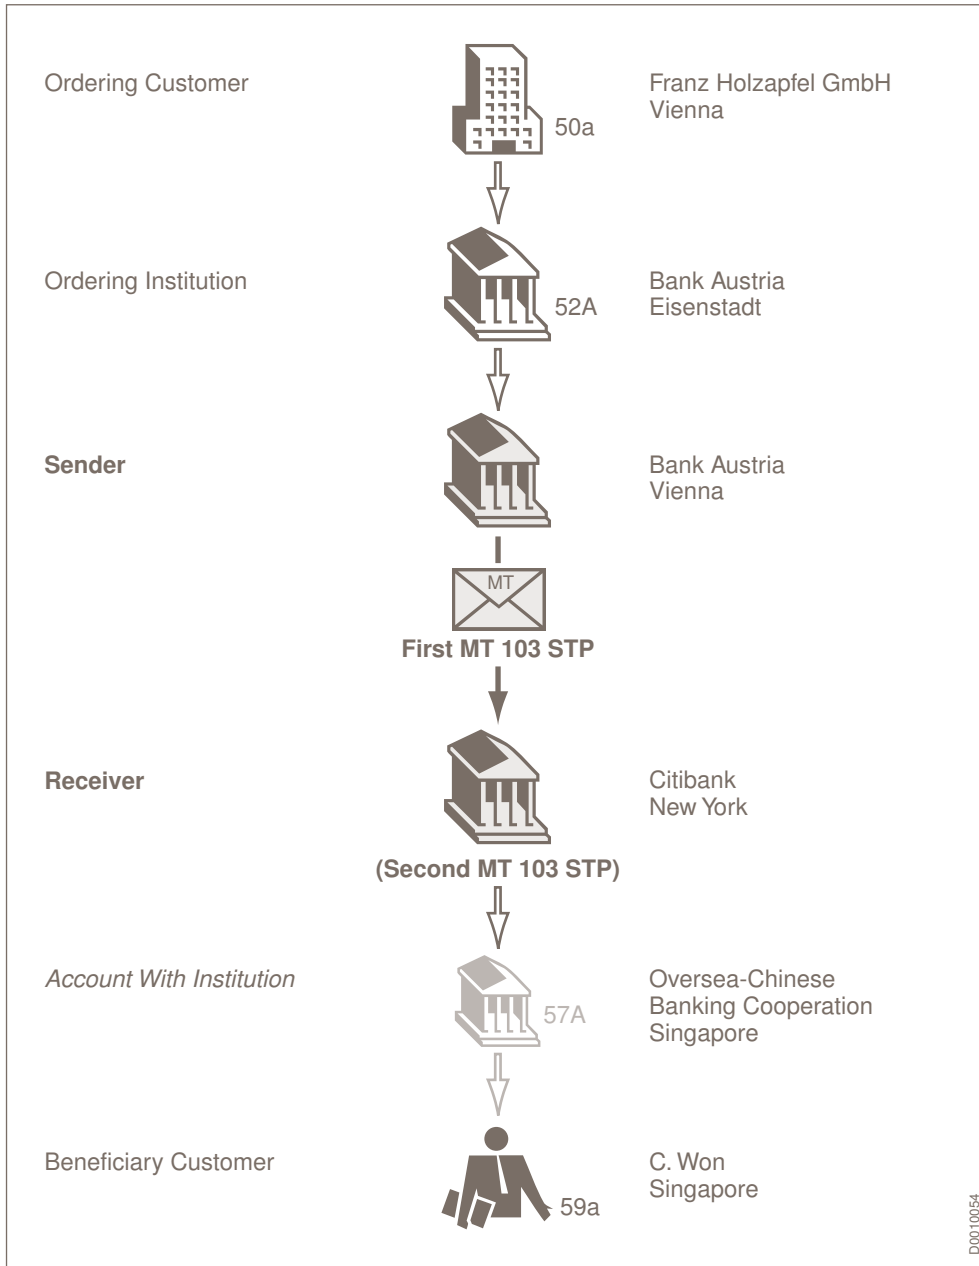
Ordering Customer

50a

Franz Holzapfel GmbH
Vienna

Ordering Institution

52A

Bank Austria
Eisenstadt

**Sender**

Bank Austria
Vienna

MT

**First MT 103 STP**

**Receiver**

Citibank
New York

**(Second MT 103 STP)**

*Account With Institution*

57A

Oversea-Chinese
Banking Cooperation
Singapore

Beneficiary Customer

59a

C. Won
Singapore

D0010054